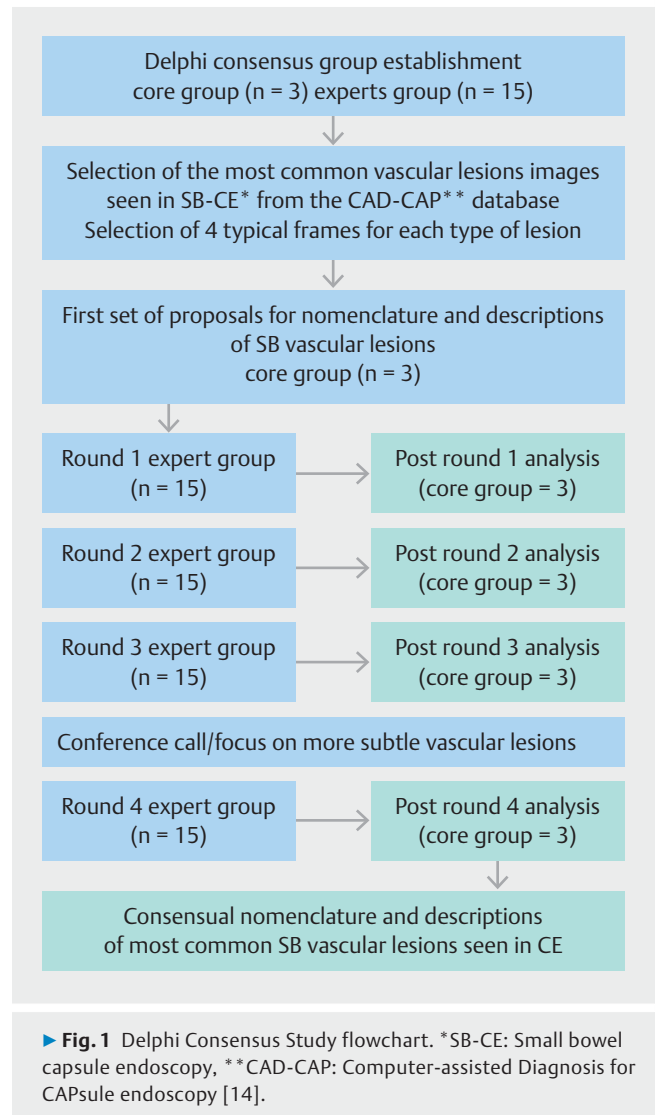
Delphi consensus group establishment
core group (n = 3) experts group (n = 15)

Selection of the most common vascular lesions images seen in SB-CE* from the CAD-CAP** database
Selection of 4 typical frames for each type of lesion

First set of proposals for nomenclature and descriptions of SB vascular lesions
core group (n = 3)

Round 1 expert group (n = 15)

Post round 1 analysis (core group = 3)

Round 2 expert group (n = 15)

Post round 2 analysis (core group = 3)

Round 3 expert group (n = 15)

Post round 3 analysis (core group = 3)

Conference call/focus on more subtle vascular lesions

Round 4 expert group (n = 15)

Post round 4 analysis (core group = 3)

Consensual nomenclature and descriptions of most common SB vascular lesions seen in CE

▶ Fig. 1 Delphi Consensus Study flowchart. *SB-CE: Small bowel capsule endoscopy, **CAD-CAP: Computer-assisted Diagnosis for CAPsule endoscopy [14].